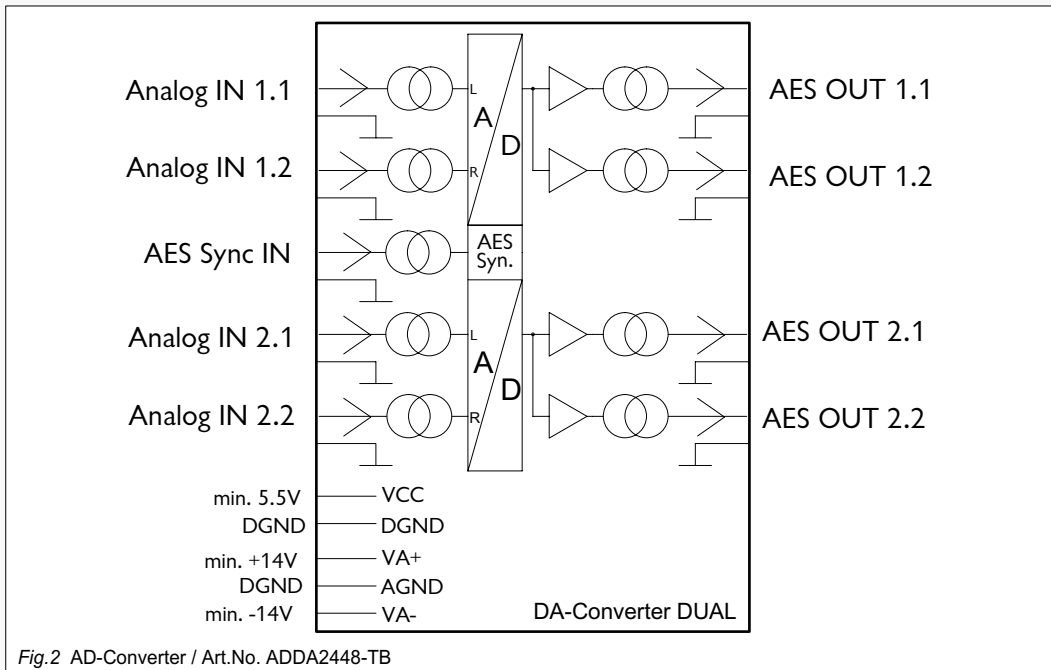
Analog IN 1.1

Analog IN 1.2

AES Sync IN

Analog IN 2.1

Analog IN 2.2

L
A
D
R

AES
Syn.

L
A
D
R

AES OUT 1.1

AES OUT 1.2

AES OUT 2.1

AES OUT 2.2

min. 5.5V — VCC
DGND — DGND
min. +14V — VA+
DGND — AGND
min. -14V — VA-

DA-Converter DUAL

Fig.2 AD-Converter / Art.No. ADDA2448-TB